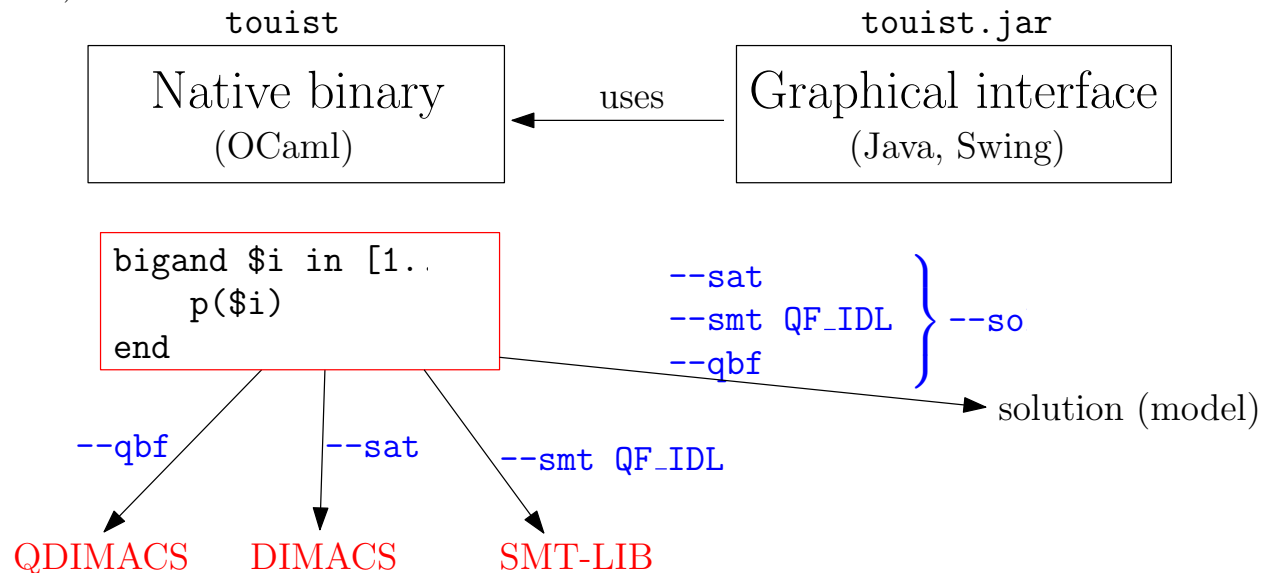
touist

Native binary
(OCaml)

uses

touist.jar

Graphical interface
(Java, Swing)

bigand $i in [1..
    p($i)
end

--sat
--smt QF_IDL
--qbf

--so

solution (model)

--qbf

--sat

--smt QF_IDL

QDIMACS

DIMACS

SMT-LIB